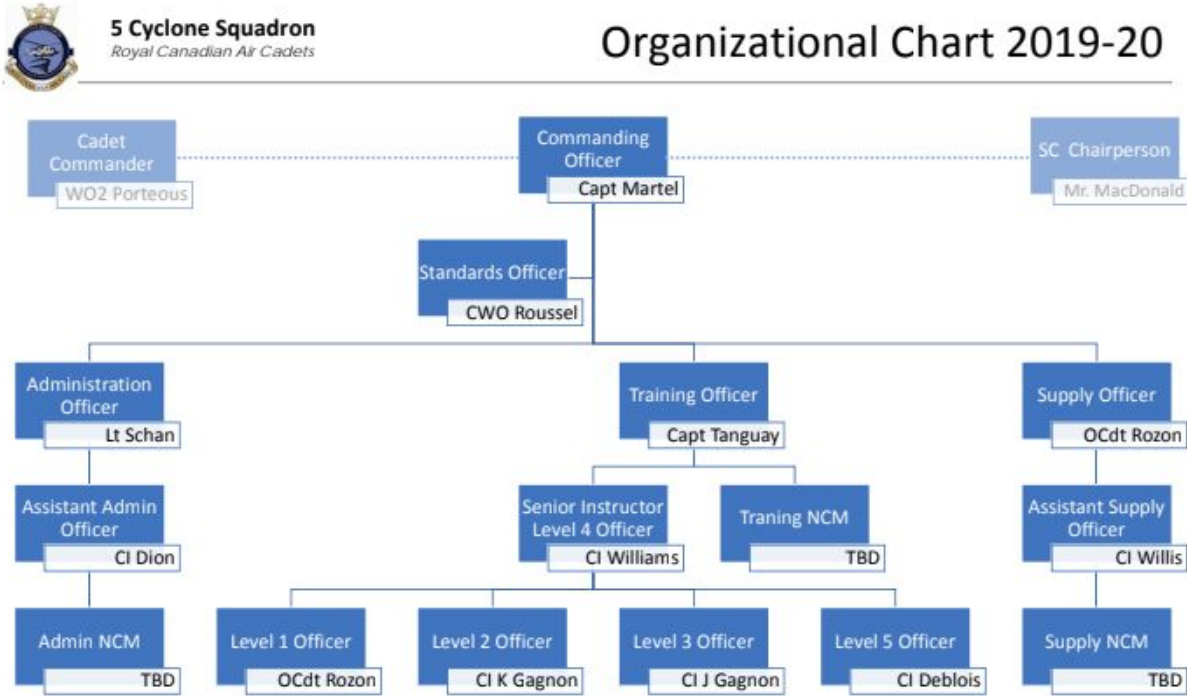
5 Cyclone Squadron
Royal Canadian Air Cadets

Organizational Chart 2019-20

Cadet Commander
WO2 Porteous

Commanding Officer
Capt Martel

SC Chairperson
Mr. MacDonald

Standards Officer
CWO Roussel

Administration Officer
Lt Schan

Training Officer
Capt Tanguay

Supply Officer
OCdt Rozon

Assistant Admin Officer
CI Dion

Senior Instructor Level 4 Officer
CI Williams

Traning NCM
TBD

Assistant Supply Officer
CI Willis

Admin NCM
TBD

Level 1 Officer
OCdt Rozon

Level 2 Officer
CI K Gagnon

Level 3 Officer
CI J Gagnon

Level 5 Officer
CI Deblois

Supply NCM
TBD